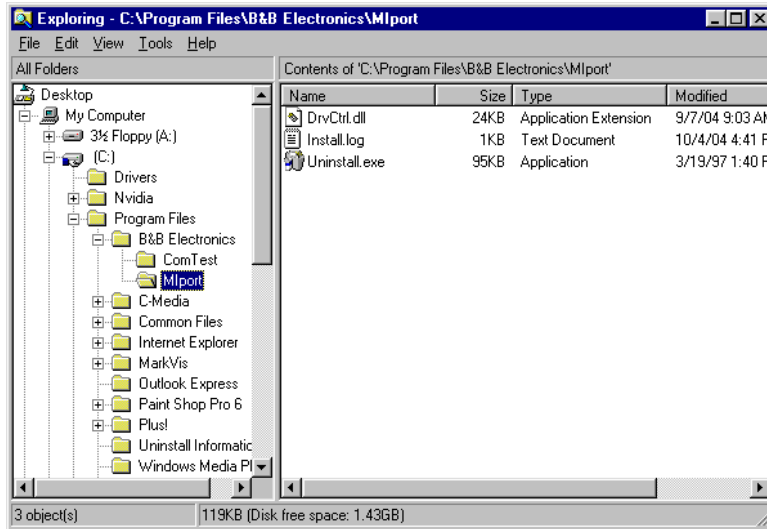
Exploring - C:\Program Files\B&B Electronics\MIport

File Edit View Tools Help

All Folders

Contents of 'C:\Program Files\B&B Electronics\MIport'

Desktop
My Computer
3½ Floppy (A:)
(C:)
Drivers
Nvidia
Program Files
B&B Electronics
ComTest
MIport
C-Media
Common Files
Internet Explorer
MarkVis
Outlook Express
Paint Shop Pro 6
Plus!
Uninstall Informatic
Windows Media Pl

| Name | Size | Type | Modified |
|---|---|---|---|
| DrvCtrl.dll | 24KB | Application Extension | 9/7/04 9:03 A |
| Install.log | 1KB | Text Document | 10/4/04 4:41 |
| Uninstall.exe | 95KB | Application | 3/19/97 1:40 |

3 object(s)

119KB (Disk free space: 1.43GB)